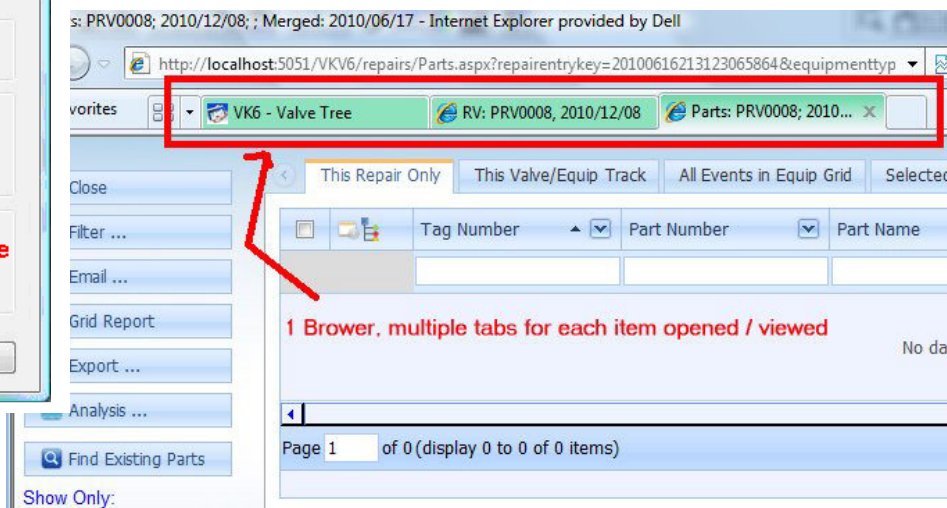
s: PRV0008; 2010/12/08; ; Merged: 2010/06/17 - Internet Explorer provided by Dell

http://localhost:5051/VKV6/repairs/Parts.aspx?repairentrykey=20100616213123065864&equipmenttyp

vorites

VK6 - Valve Tree

RV: PRV0008, 2010/12/08

Parts: PRV0008; 2010...

Close

Filter ...

Email ...

Grid Report

Export ...

Analysis ...

Find Existing Parts

Show Only:

This Repair Only

This Valve/Equip Track

All Events in Equip Grid

Selected

| | | Tag Number | Part Number | Part Name |
|---|---|---|---|---|

1 Brower, multiple tabs for each item opened / viewed

No da

Page 1 of 0 (display 0 to 0 of 0 items)

e